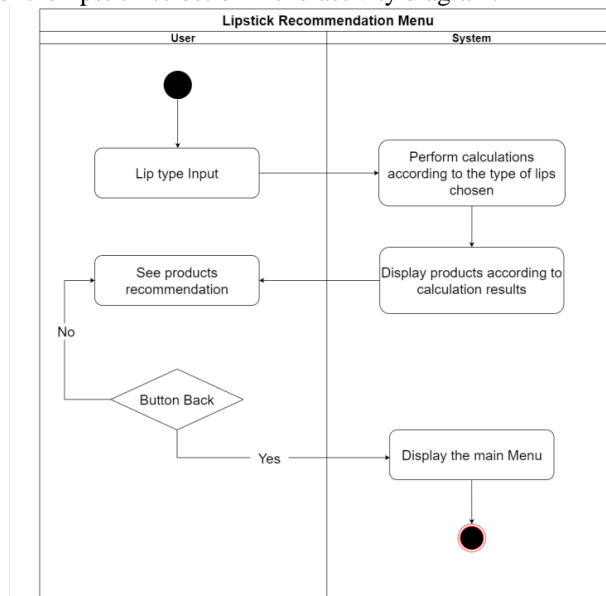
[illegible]

Lipstick Recommendation Menu

User

System

Lip type Input

Perform calculations according to the type of lips chosen

Display products according to calculation results

See products recommendation

No

Button Back

Yes

Display the main Menu